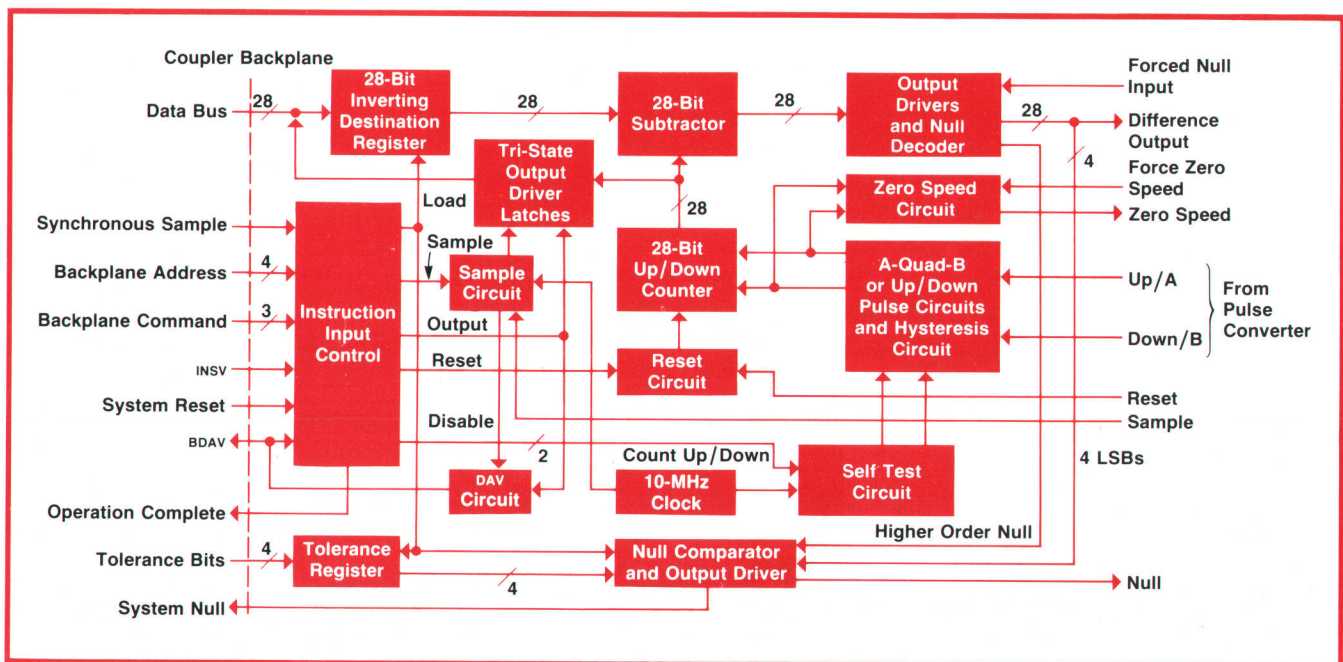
Coupler Backplane

Data Bus
28
28-Bit Inverting Destination Register
28
28-Bit Subtractor
28
Output Drivers and Null Decoder
28
Forced Null Input
Difference Output
4
Force Zero Speed
Tri-State Output Driver Latches
Load
28
Zero Speed Circuit
Zero Speed
Synchronous Sample
Sample
28-Bit Up/Down Counter
A-Quad-B or Up/Down Pulse Circuits and Hysteresis Circuit
Backplane Address
4
Sample Circuit
Up/A
From Pulse Converter
Backplane Command
3
Instruction Input Control
Output
Down/B
INSV
Reset
Reset Circuit
Reset
System Reset
Sample
Disable
BDAV
2
Count Up/Down
Self Test Circuit
4 LSBs
DAV Circuit
10-MHz Clock
Operation Complete
Higher Order Null
Tolerance Bits
4
Tolerance Register
Null Comparator and Output Driver
4
Null
System Null